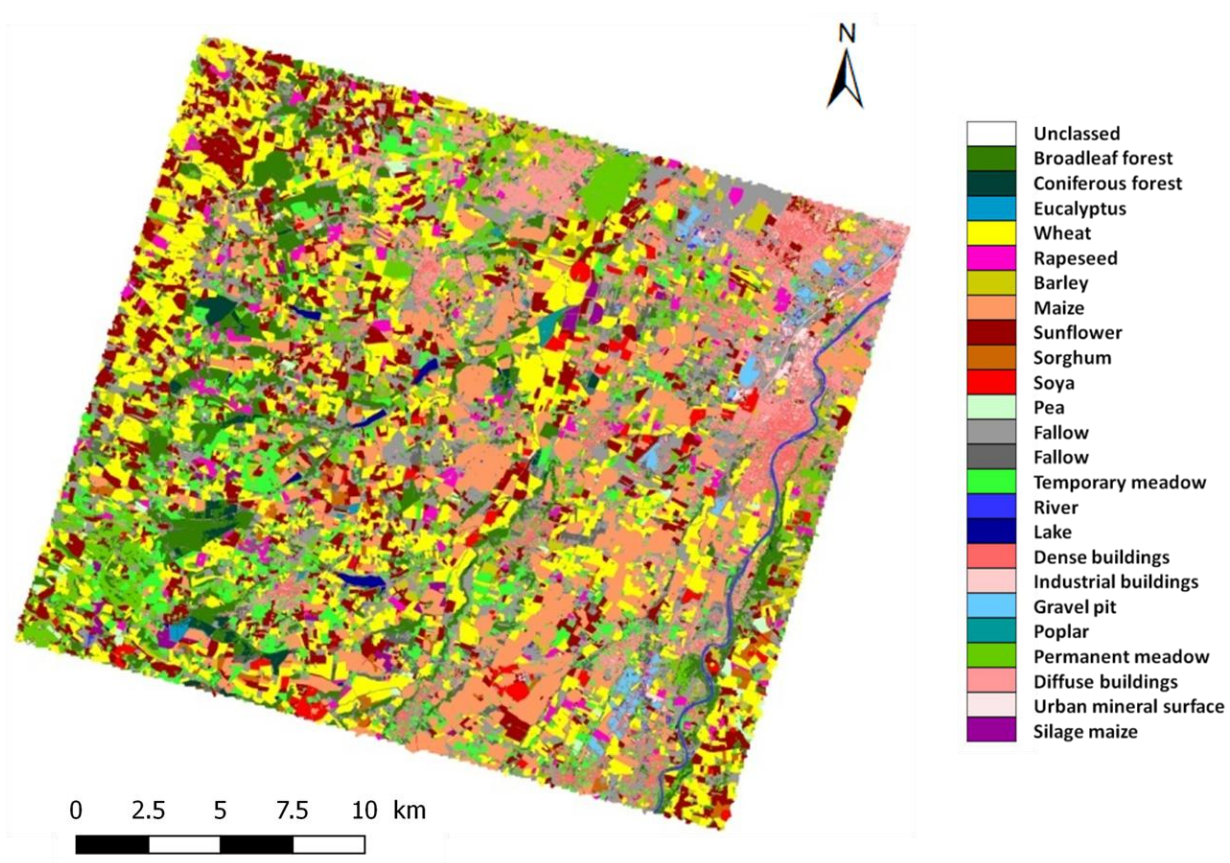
N

Unclassed
Broadleaf forest
Coniferous forest
Eucalyptus
Wheat
Rapeseed
Barley
Maize
Sunflower
Sorghum
Soya
Pea
Fallow
Fallow
Temporary meadow
River
Lake
Dense buildings
Industrial buildings
Gravel pit
Poplar
Permanent meadow
Diffuse buildings
Urban mineral surface
Silage maize

0 2.5 5 7.5 10 km